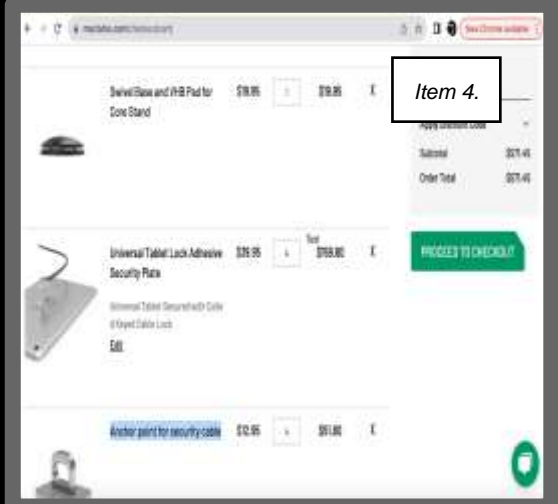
New Chrome available

Item 4.

Swivel Base and VHB Pad for Cone Stand $19.95 1 $19.95

Apply Discount Code

Subtotal $371.45

Order Total $371.45

Universal Tablet Lock Adhesive Security Plate $39.95 4 Total $159.80

PROCEED TO CHECKOUT

Universal Tablet Secured with Cable & Keyed Cable Lock

Edit

Anchor point for security cable $12.95 4 $51.80